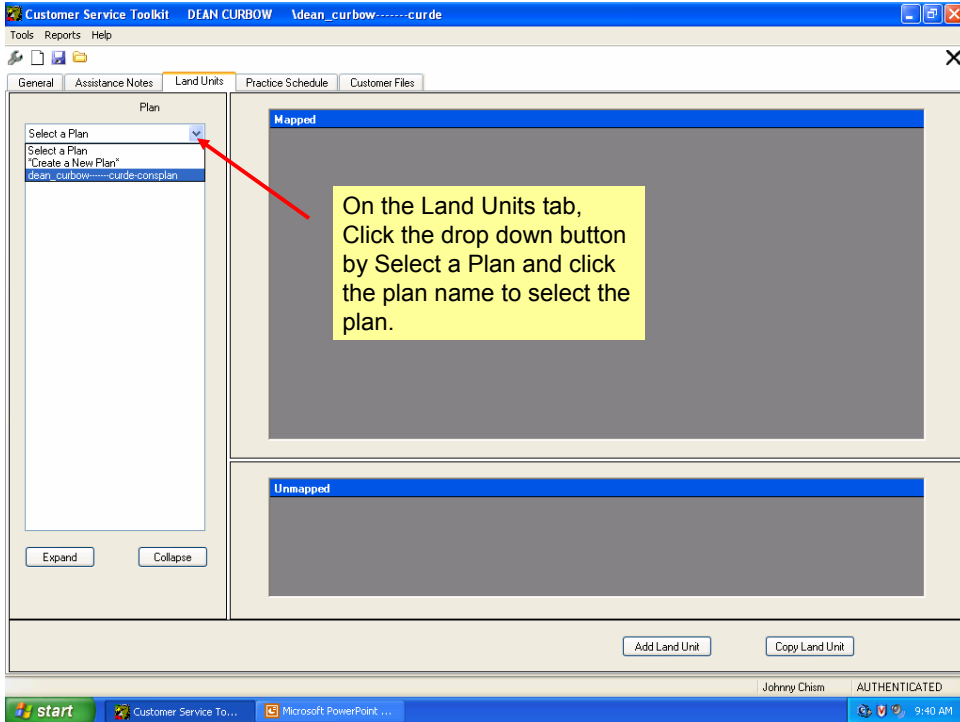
Customer Service Toolkit DEAN CURBOW \dean_curbow-------curde

Tools Reports Help

General | Assistance Notes | Land Units | Practice Schedule | Customer Files

Plan

Select a Plan

Select a Plan
*Create a New Plan*
dean_curbow-------curde-consplan

Mapped

On the Land Units tab, Click the drop down button by Select a Plan and click the plan name to select the plan.

Unmapped

Expand

Collapse

Add Land Unit

Copy Land Unit

Johnny Chism

AUTHENTICATED

start

Customer Service To...

Microsoft PowerPoint ...

9:40 AM